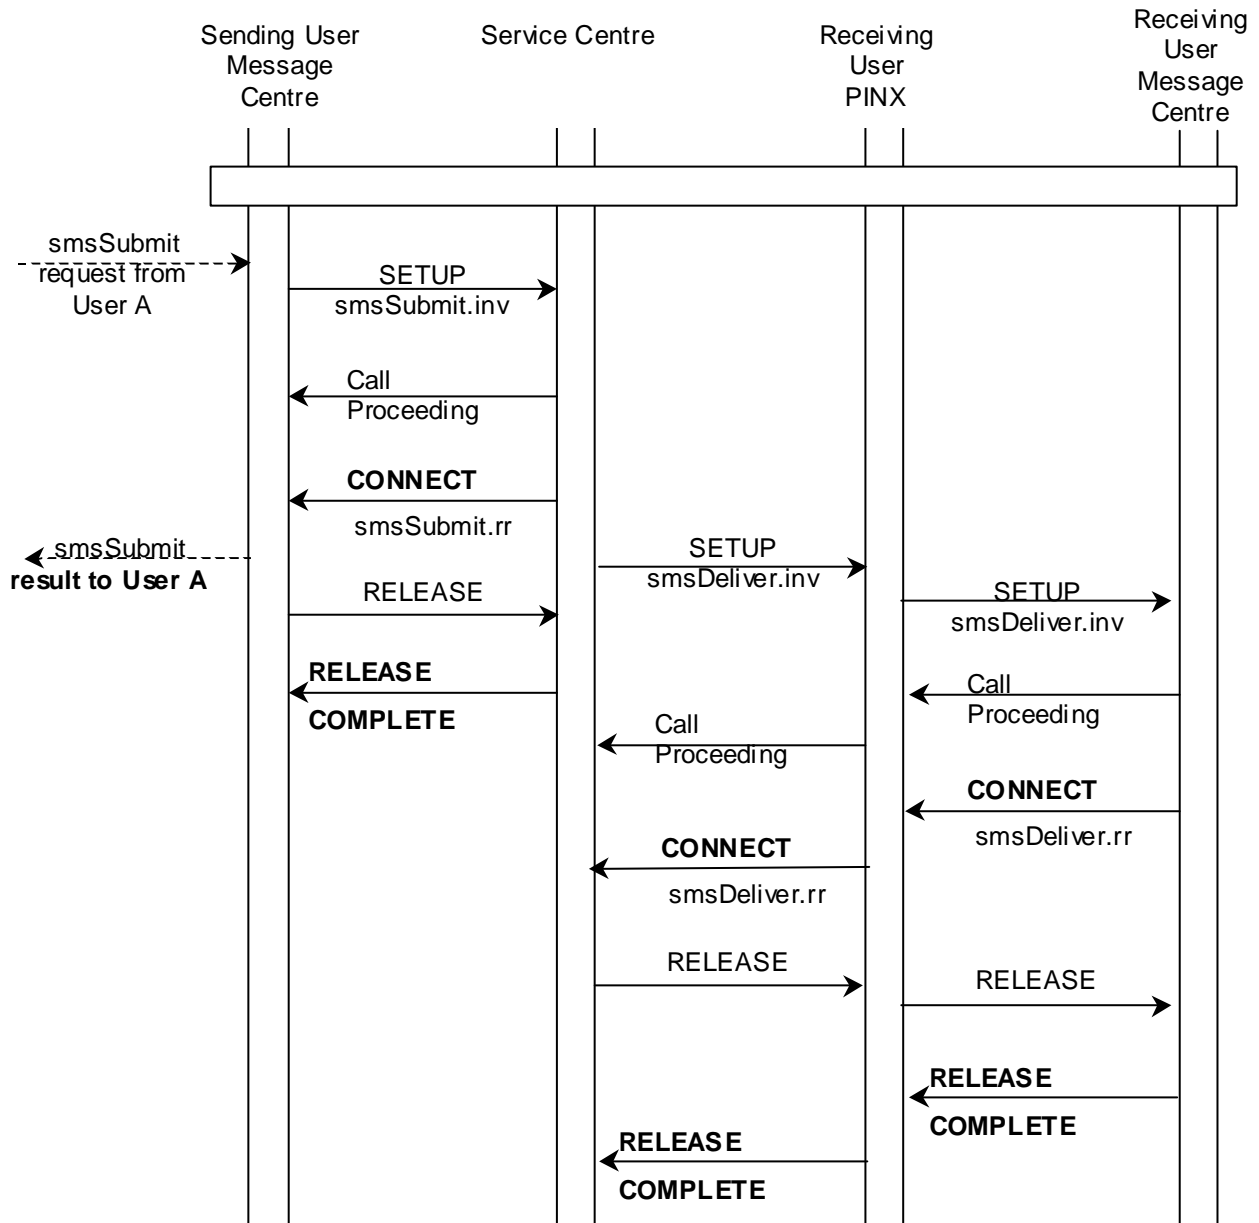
Sending User Message Centre

Service Centre

Receiving User PINX

Receiving User Message Centre

smsSubmit request from User A

SETUP
smsSubmit.inv

Call Proceeding

CONNECT

smsSubmit.rr

smsSubmit
result to User A

SETUP
smsDeliver.inv

RELEASE

SETUP
smsDeliver.inv

RELEASE

COMPLETE

Call Proceeding

Call Proceeding

CONNECT

smsDeliver.rr

CONNECT

smsDeliver.rr

RELEASE

RELEASE

RELEASE

COMPLETE

RELEASE

COMPLETE